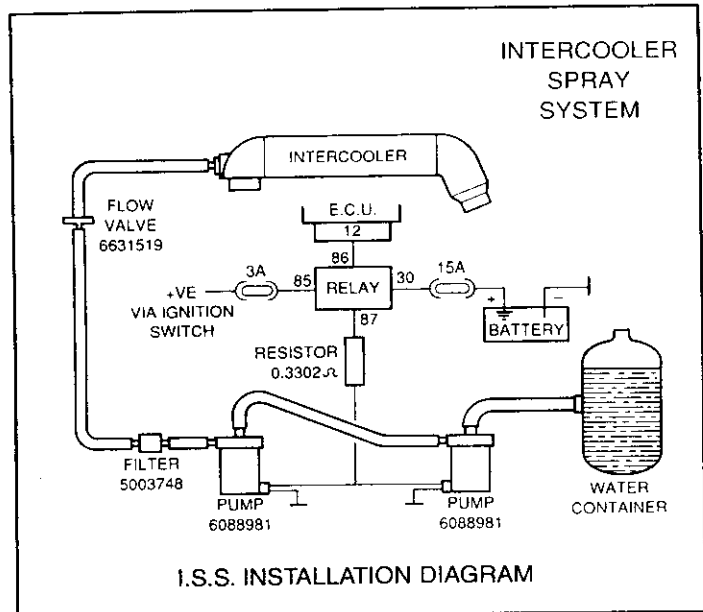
INTERCOOLER SPRAY SYSTEM

INTERCOOLER

FLOW VALVE 6631519

E.C.U.

12

86

3A

85

RELAY

30

15A

+VE VIA IGNITION SWITCH

+

−

BATTERY

87

RESISTOR 0.3302$\Omega$

FILTER 5003748

PUMP 6088981

PUMP 6088981

WATER CONTAINER

I.S.S. INSTALLATION DIAGRAM